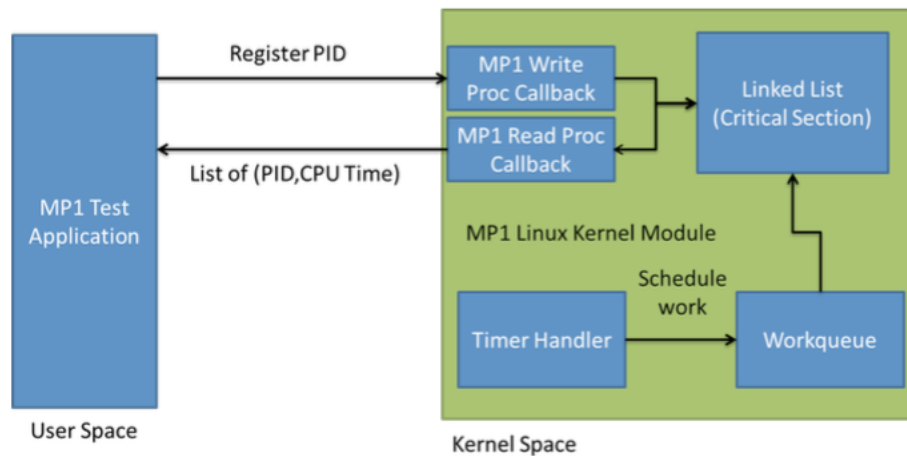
Register PID

List of (PID,CPU Time)

MP1 Test Application

User Space

MP1 Write Proc Callback

MP1 Read Proc Callback

Linked List (Critical Section)

MP1 Linux Kernel Module

Schedule work

Timer Handler

Workqueue

Kernel Space